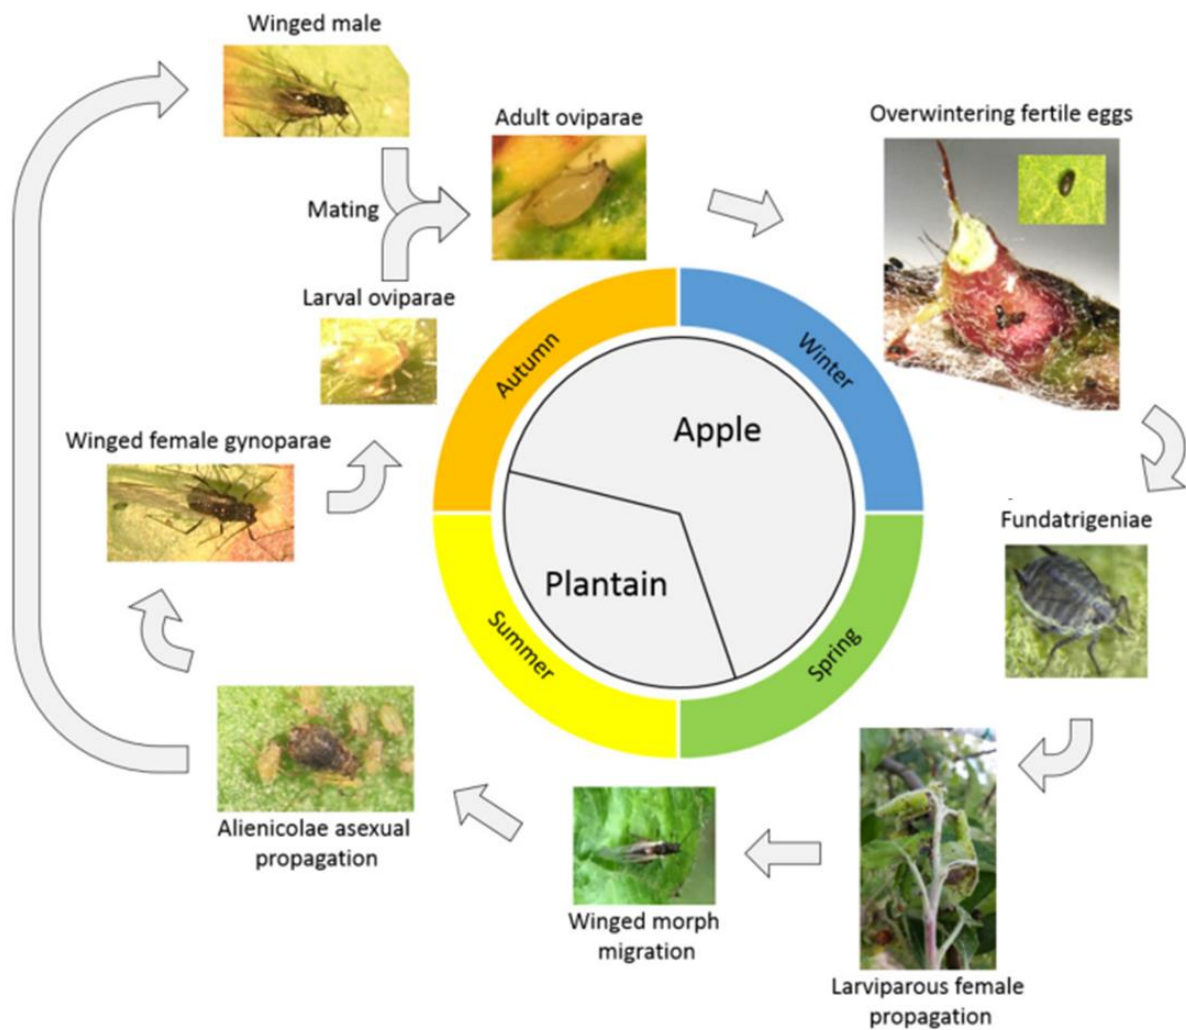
Winged male

Adult oviparae

Overwintering fertile eggs

Mating

Larval oviparae

Autumn

Winter

Apple

Winged female gynoparae

Plantain

Summer

Spring

Fundatrigeniae

Alienicolae asexual propagation

Winged morph migration

Larviparous female propagation